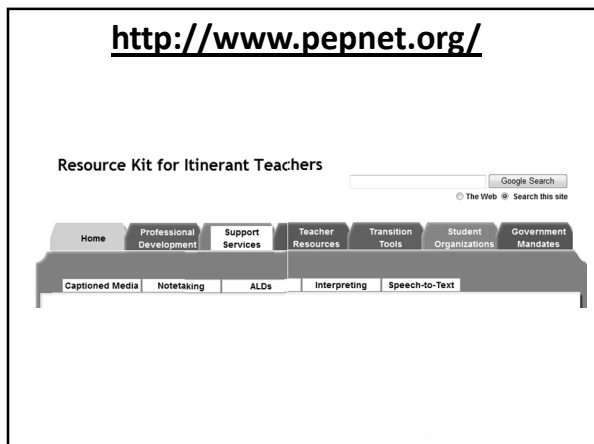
http://www.pepnet.org/

Resource Kit for Itinerant Teachers

Google Search

The Web Search this site

Home
Professional Development
Support Services
Teacher Resources
Transition Tools
Student Organizations
Government Mandates

Captioned Media
Notetaking
ALDs
Interpreting
Speech-to-Text